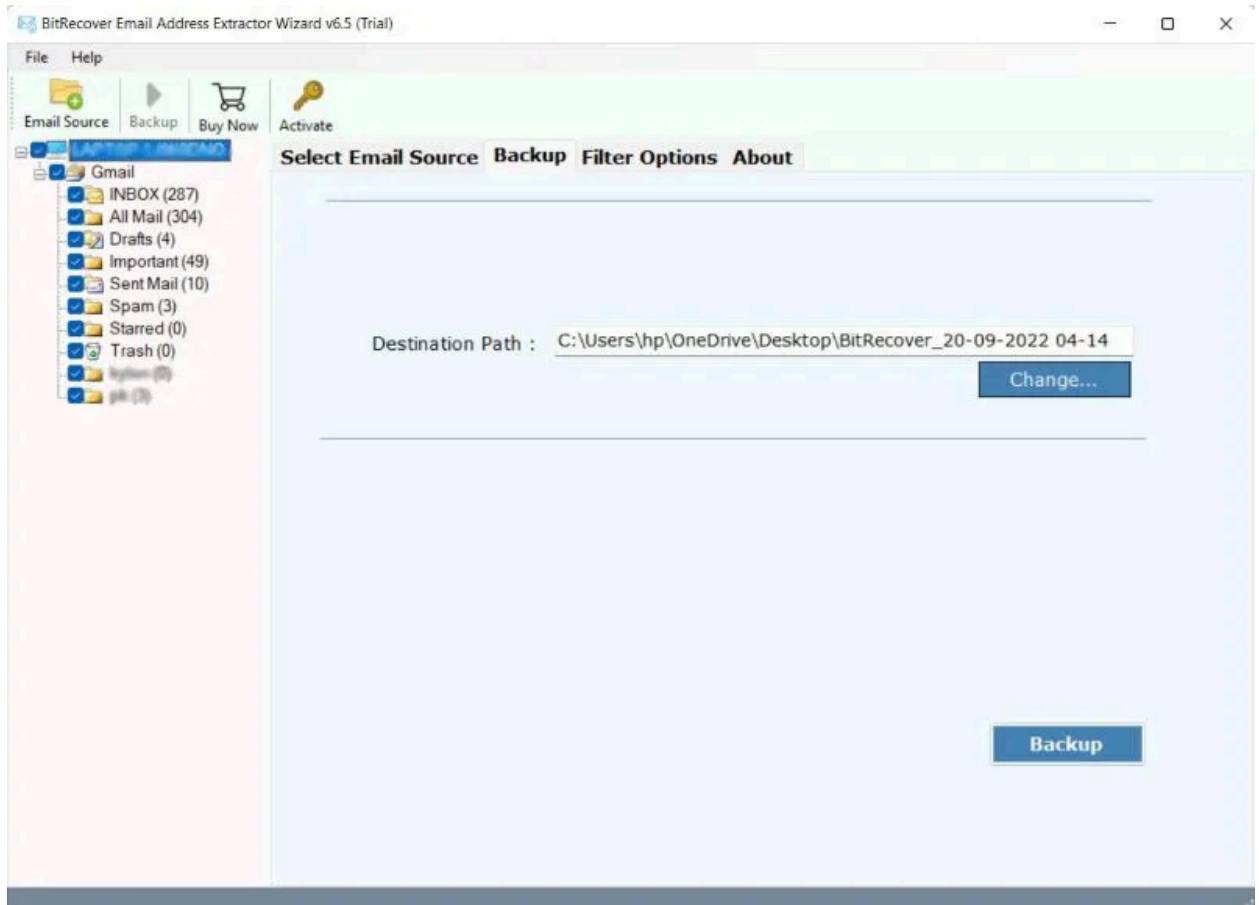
BitRecover Email Address Extractor Wizard v6.5 (Trial)

File Help

Email Source Backup Buy Now Activate

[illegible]
Gmail
INBOX (287)
All Mail (304)
Drafts (4)
Important (49)
Sent Mail (10)
Spam (3)
Starred (0)
Trash (0)
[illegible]
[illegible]

Select Email Source Backup Filter Options About

Destination Path : C:\Users\hp\OneDrive\Desktop\BitRecover_20-09-2022 04-14

Change...

Backup